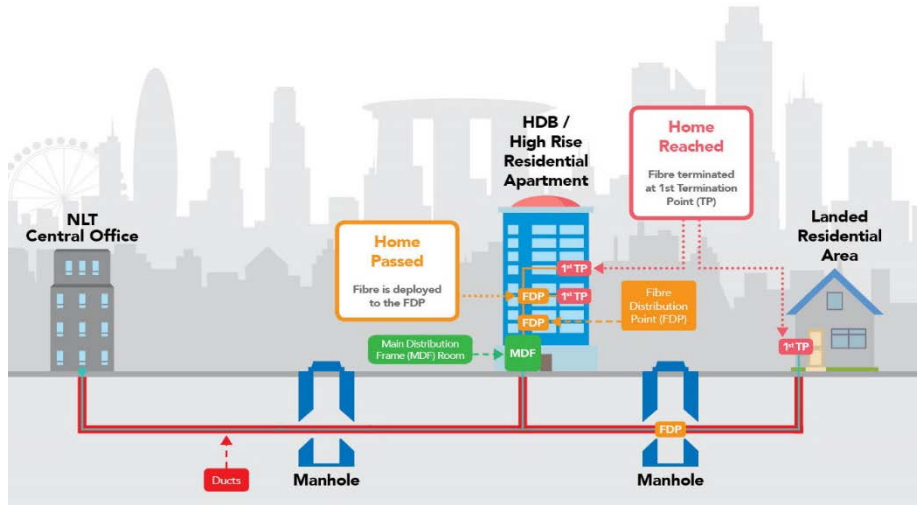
HDB / High Rise Residential Apartment

Home Reached

Fibre terminated at 1st Termination Point (TP)

NLT Central Office

Landed Residential Area

Home Passed

Fibre is deployed to the FDP

$1^{st}$ TP

FDP

$1^{st}$ TP

FDP

Fibre Distribution Point (FDP)

Main Distribution Frame (MDF) Room

MDF

$1^{st}$ TP

FDP

Ducts

Manhole

Manhole